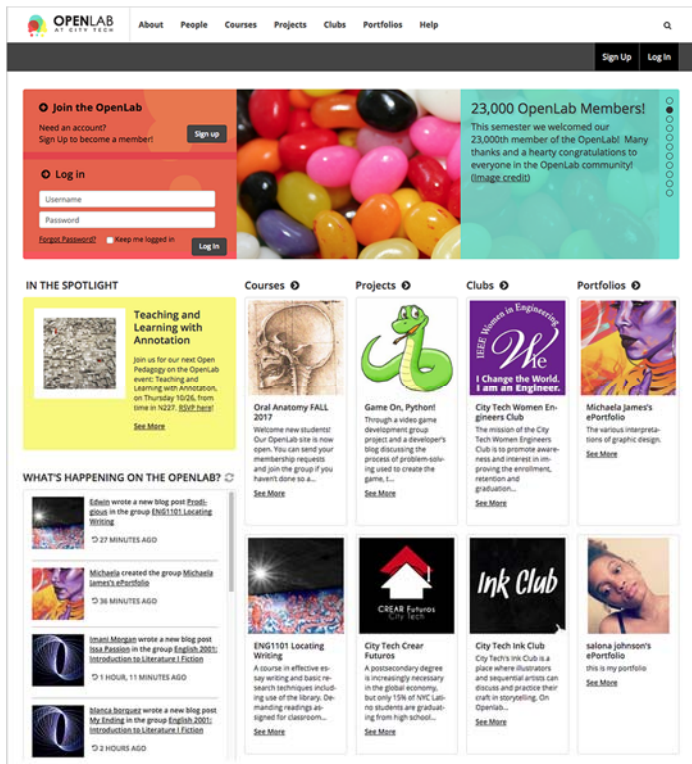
OPENLAB AT CITY TECH

About People Courses Projects Clubs Portfolios Help

Sign Up Log In

Join the OpenLab

Need an account? Sign Up to become a member!

Sign up

Log in

Username

Password

Forgot Password? Keep me logged in

Log In

23,000 OpenLab Members!

This semester we welcomed our 23,000th member of the OpenLab! Many thanks and a hearty congratulations to everyone in the OpenLab community! (Image credit)

IN THE SPOTLIGHT

Teaching and Learning with Annotation

Join us for our next Open Pedagogy on the OpenLab event: Teaching and Learning with Annotation, on Thursday 10/26, from time in N227. RSVP here!

See More

WHAT'S HAPPENING ON THE OPENLAB?

Edwin wrote a new blog post Prodigious in the group ENG1101 Locating Writing

27 MINUTES AGO

Michaela created the group Michaela James's ePortfolio

36 MINUTES AGO

Imani Morgan wrote a new blog post Issa Passion in the group English 2001: Introduction to Literature I Fiction

1 HOUR, 11 MINUTES AGO

blanca borguez wrote a new blog post My Ending in the group English 2001: Introduction to Literature I Fiction

2 HOURS AGO

Courses

Oral Anatomy FALL 2017

Welcome new students! Our OpenLab site is now open. You can send your membership requests and join the group if you haven't done so a...

See More

Projects

Game On, Python!

Through a video game development group project and a developer's blog discussing the process of problem-solving used to create the game, t...

See More

Clubs

IEEE Women in Engineering We I Change the World. I am an Engineer.

City Tech Women Engineers Club

The mission of the City Tech Women Engineers Club is to promote awareness and interest in improving the enrollment, retention and graduation...

See More

Portfolios

Michaela James's ePortfolio

The various interpretations of graphic design.

See More

ENG1101 Locating Writing

A course in effective essay writing and basic research techniques including use of the library. Demanding readings assigned for classroom...

See More

CREAR Futuros City Tech

City Tech Crear Futuros

A postsecondary degree is increasingly necessary in the global economy, but only 15% of NYC Latino students are graduating from high school...

See More

Ink Club

City Tech Ink Club

City Tech's Ink Club is a place where illustrators and sequential artists can discuss and practice their craft in storytelling. On Openlab...

See More

salona johnson's ePortfolio

this is my portfolio

See More